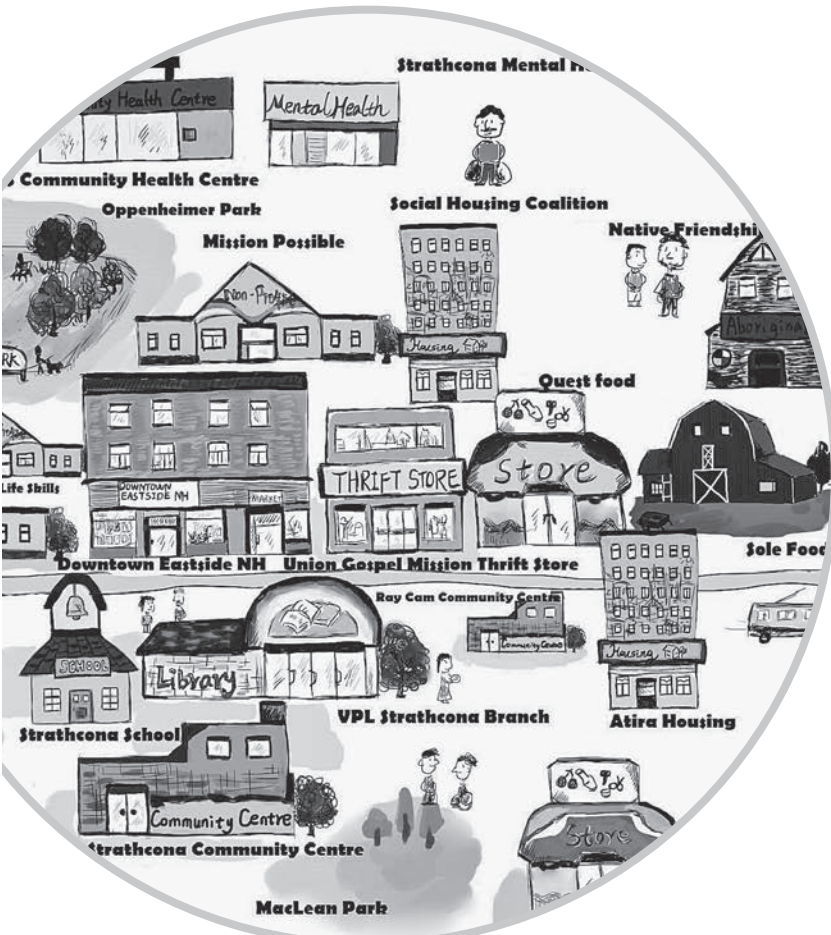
Strathcona Mental H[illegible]

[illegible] Health Centre

Mental Health

Community Health Centre

Social Housing Coalition

Oppenheimer Park

Mission Possible

Native Friendshi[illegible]

Non-Profit

Aborigina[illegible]

RK

Housing, FOP

Quest food

Life Skills

DOWNTOWN EASTSIDE NH

MARKET

THRIFT STORE

Store

Sole Food

Downtown Eastside NH

Union Gospel Mission Thrift Store

Ray Cam Community Centre

Community Centre

SCHOOL

Library

Housing, FOP

Strathcona School

VPL Strathcona Branch

Atira Housing

Community Centre

Strathcona Community Centre

Store

MacLean Park